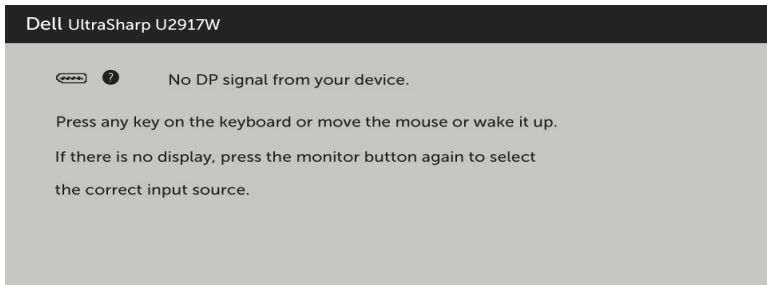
Dell UltraSharp U2917W

? No DP signal from your device.

Press any key on the keyboard or move the mouse or wake it up.

If there is no display, press the monitor button again to select the correct input source.